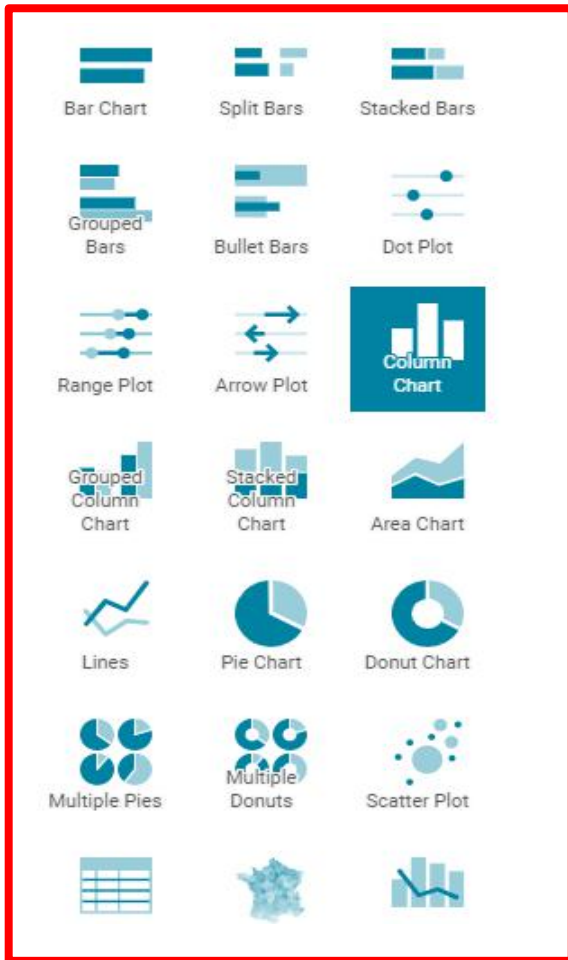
Bar Chart
Split Bars
Stacked Bars

Grouped Bars
Bullet Bars
Dot Plot

Range Plot
Arrow Plot
Column Chart

Grouped Column Chart
Stacked Column Chart
Area Chart

Lines
Pie Chart
Donut Chart

Multiple Pies
Multiple Donuts
Scatter Plot